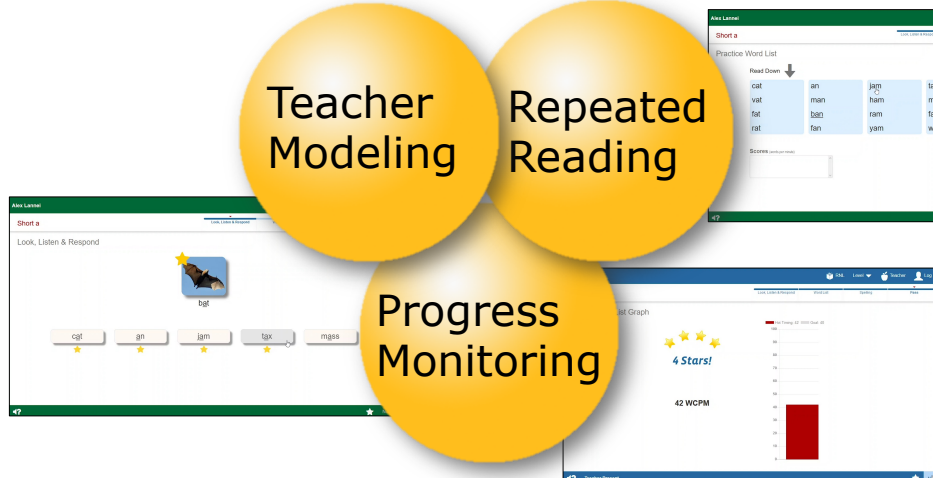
Teacher Modeling

Repeated Reading

Progress Monitoring

Alex Lannel

Short a

Practice Word List

Read Down

| cat | an | jam | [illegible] |
|---|---|---|---|
| vat | man | ham | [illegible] |
| fat | ban | ram | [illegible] |
| rat | fan | yam | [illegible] |

Scores

Alex Lannel

Short a

Look, Listen & Respond

Look, Listen & Respond

bat

cat an jam tax mass

ENL Level Teacher Log

Look, Listen & Respond Word List Spelling Pass

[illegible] Graph

4 Stars!

42 WCPM

100 90 80 70 60 50 40 30 20 10 0